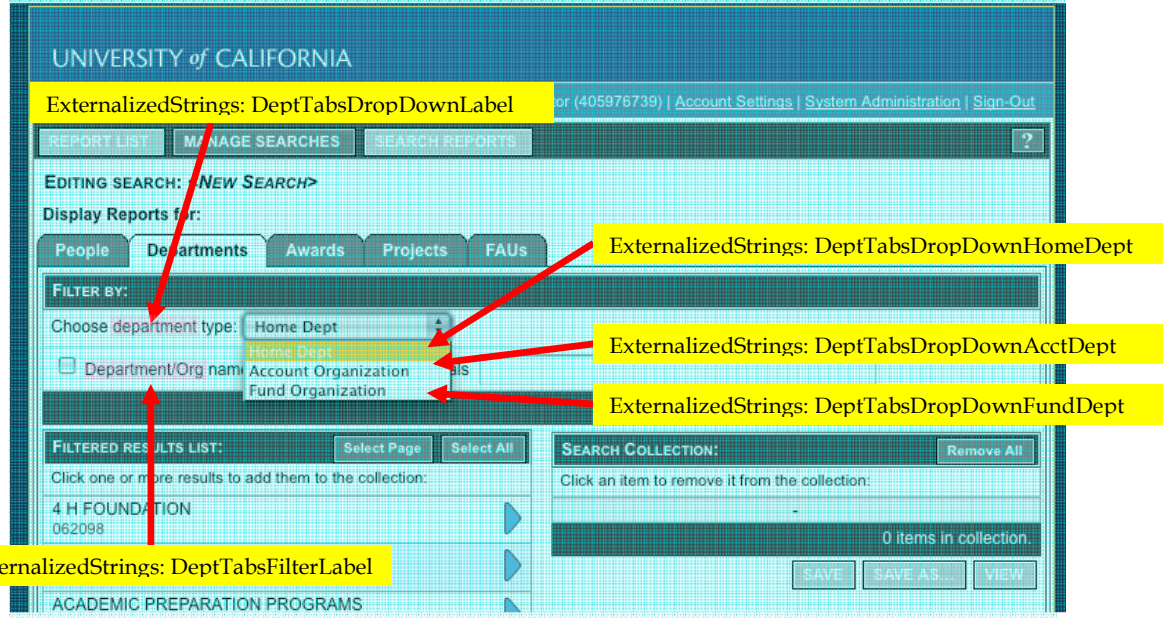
UNIVERSITY of CALIFORNIA

ExternalizedStrings: DeptTabsDropDownLabel

tor (405976739) | Account Settings | System Administration | Sign-Out

REPORT LIST  MANAGE SEARCHES  SEARCH REPORTS  ?

EDITING SEARCH: <NEW SEARCH>

Display Reports for:

People  Departments  Awards  Projects  FAUs

ExternalizedStrings: DeptTabsDropDownHomeDept

FILTER BY:

Choose department type: Home Dept

Home Dept
Account Organization
Fund Organization

ExternalizedStrings: DeptTabsDropDownAcctDept

Department/Org name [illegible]als

ExternalizedStrings: DeptTabsDropDownFundDept

FILTERED RESULTS LIST: Select Page  Select All

Click one or more results to add them to the collection:

4 H FOUNDATION
062098

SEARCH COLLECTION: Remove All

Click an item to remove it from the collection:

-

0 items in collection.

ernalizedStrings: DeptTabsFilterLabel

SAVE  SAVE AS...  VIEW

ACADEMIC PREPARATION PROGRAMS